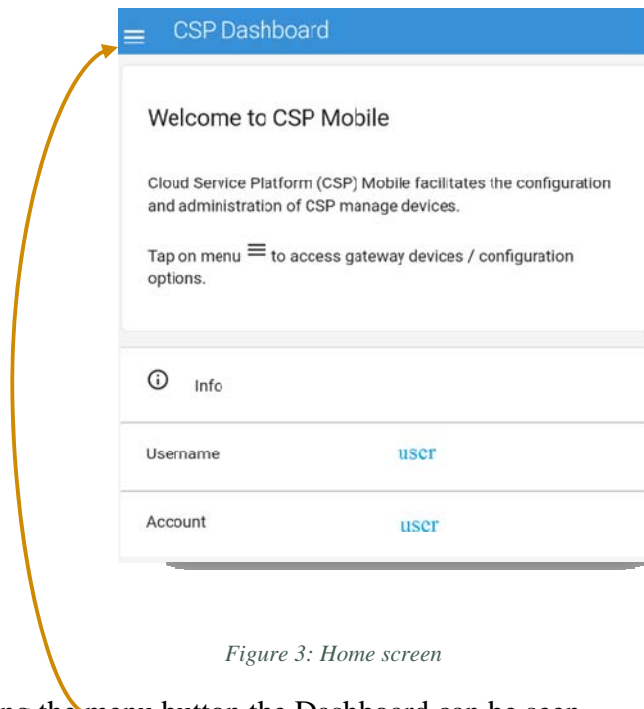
CSP Dashboard

Welcome to CSP Mobile

Cloud Service Platform (CSP) Mobile facilitates the configuration and administration of CSP manage devices.

Tap on menu ≡ to access gateway devices / configuration options.

Info

Username user

Account user

Figure 3: Home screen

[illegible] the menu button the Dashboard can be seen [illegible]